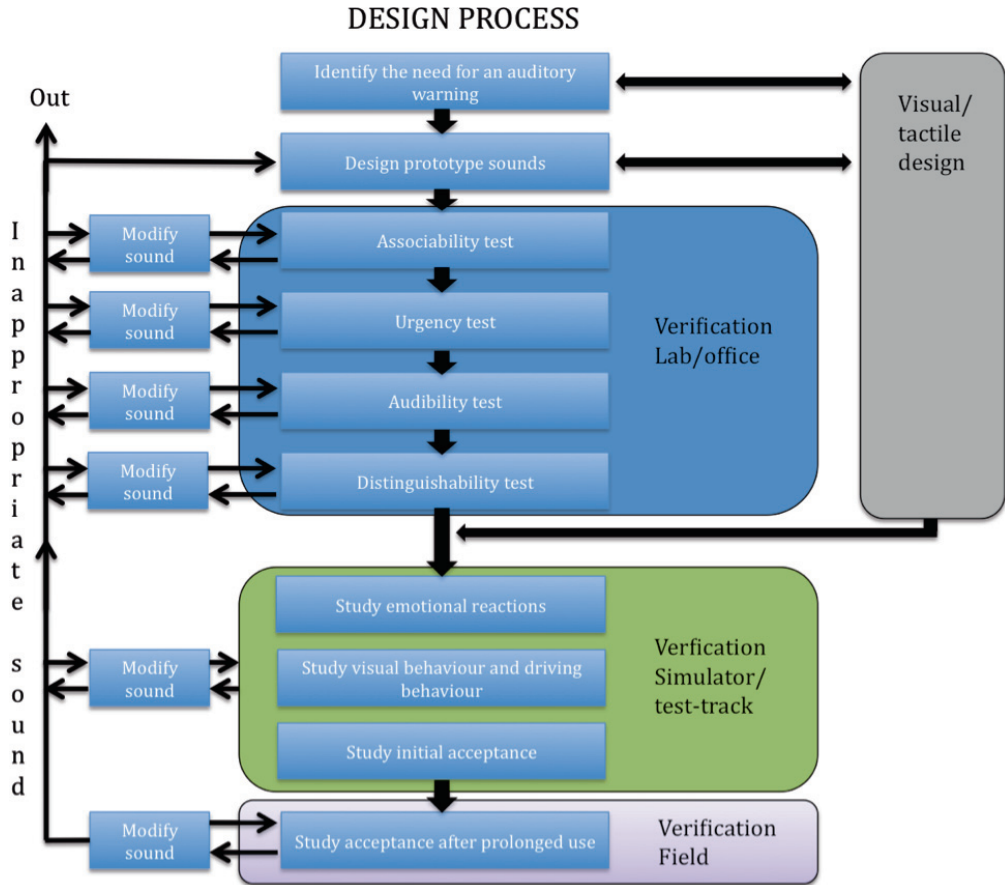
DESIGN PROCESS

Out

Identify the need for an auditory warning

Visual/ tactile design

Design prototype sounds

I n a p p r o p r i a t e s o u n d

Modify sound

Associability test

Modify sound

Urgency test

Verification Lab/office

Modify sound

Audibility test

Modify sound

Distinguishability test

Study emotional reactions

Modify sound

Study visual behaviour and driving behaviour

Verfication Simulator/ test-track

Study initial acceptance

Modify sound

Study acceptance after prolonged use

Verification Field